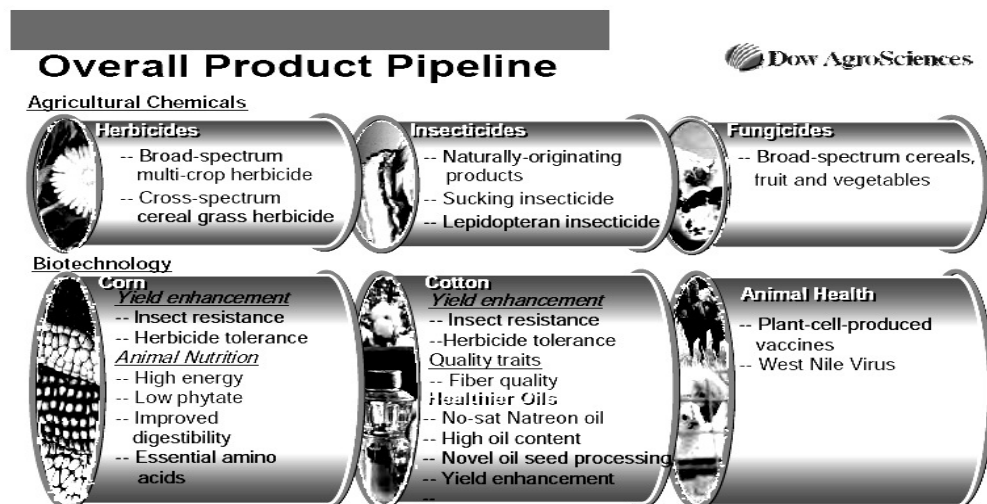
Overall Product Pipeline

Dow AgroSciences

Agricultural Chemicals

Herbicides
-- Broad-spectrum multi-crop herbicide
-- Cross-spectrum cereal grass herbicide

Insecticides
-- Naturally-originating products
-- Sucking insecticide
-- Lepidopteran insecticide

Fungicides
-- Broad-spectrum cereals, fruit and vegetables

Biotechnology

Corn
Yield enhancement
-- Insect resistance
-- Herbicide tolerance
Animal Nutrition
-- High energy
-- Low phytate
-- Improved digestibility
-- Essential amino acids

Cotton
Yield enhancement
-- Insect resistance
--Herbicide tolerance
Quality traits
-- Fiber quality
Healthier Oils
-- No-sat Natreon oil
-- High oil content
-- Novel oil seed processing
-- Yield enhancement
--

Animal Health
-- Plant-cell-produced vaccines
-- West Nile Virus